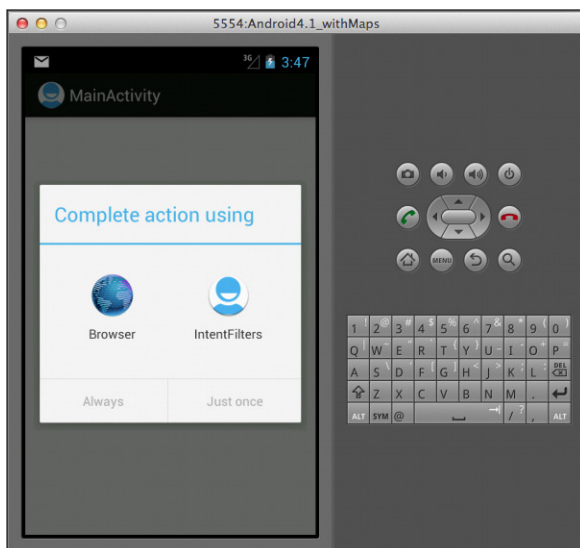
5554:Android4.1_withMaps

3G 3:47

MainActivity

Complete action using

Browser

IntentFilters

Always

Just once

MENU

1 2 3 4 5 6 7 8 9 0

Q W E R T Y U I O P

A S D F G H J K L DEL

Z X C V B N M .

ALT SYM @ / , ALT